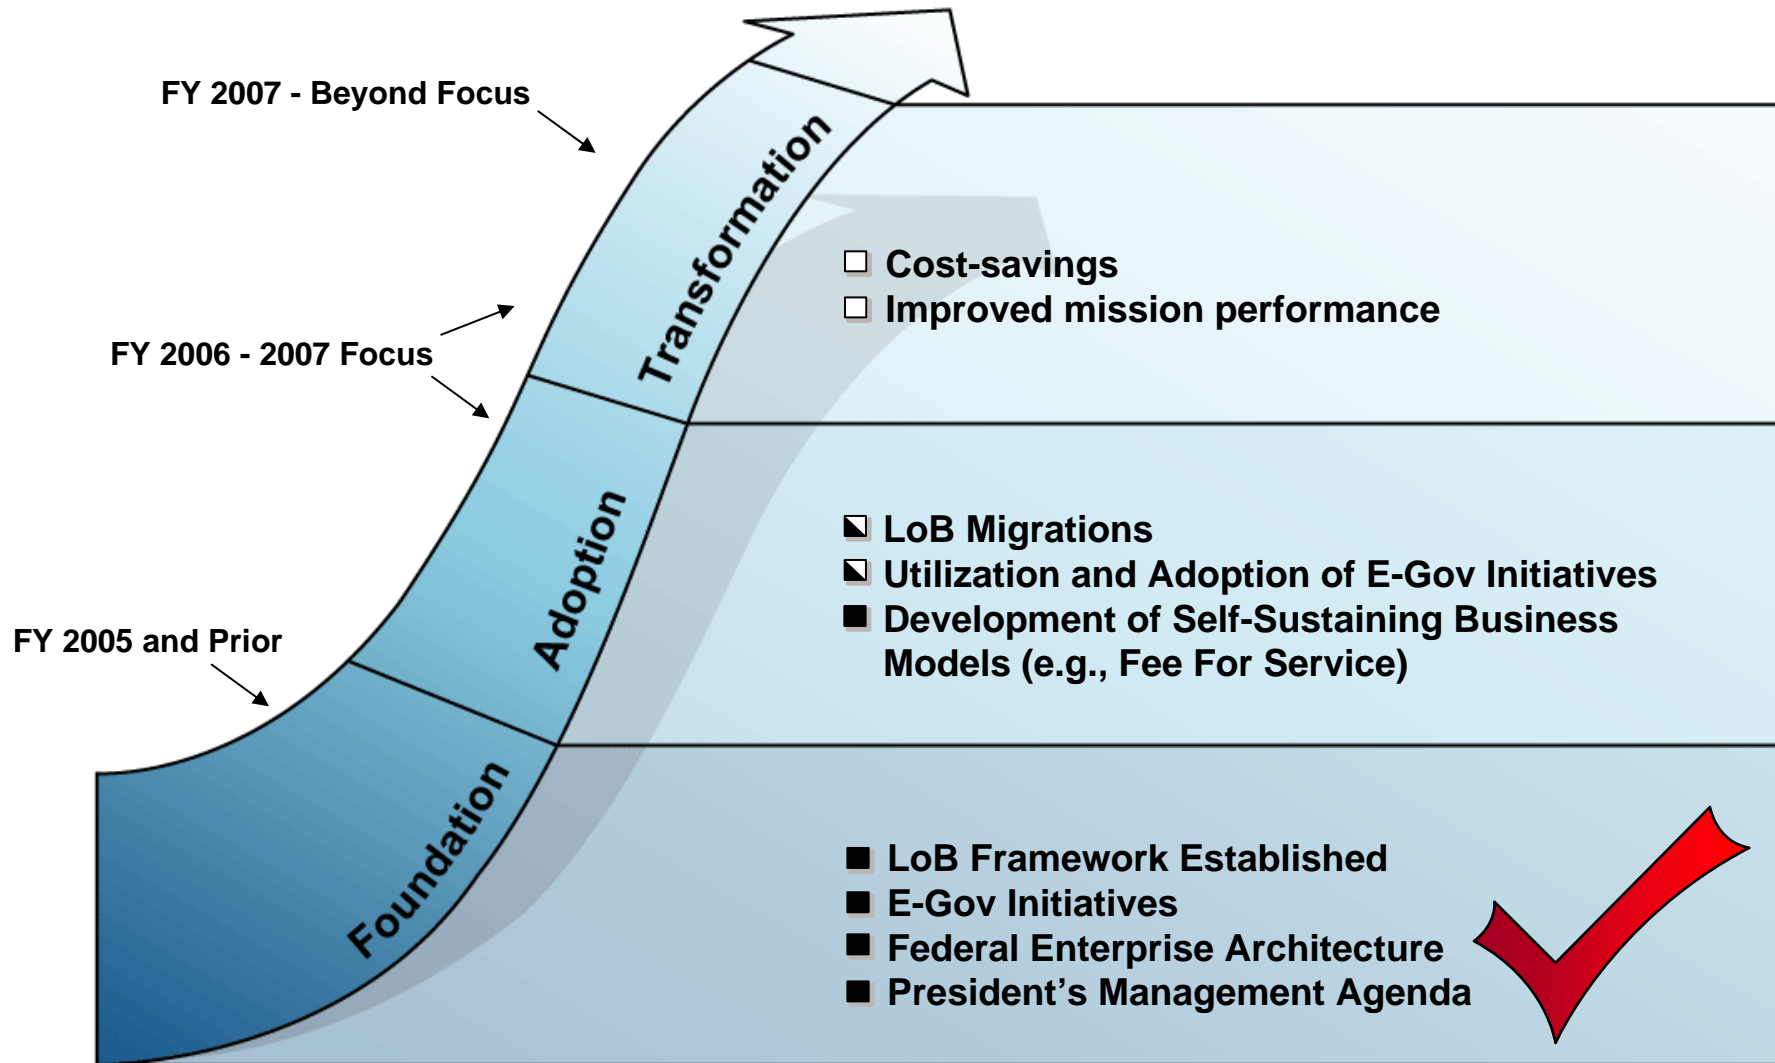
FY 2007 - Beyond Focus

FY 2006 - 2007 Focus

FY 2005 and Prior

Transformation

Adoption

Foundation

☐ Cost-savings
☐ Improved mission performance

◪ LoB Migrations
◪ Utilization and Adoption of E-Gov Initiatives
■ Development of Self-Sustaining Business Models (e.g., Fee For Service)

■ LoB Framework Established
■ E-Gov Initiatives
■ Federal Enterprise Architecture
■ President’s Management Agenda